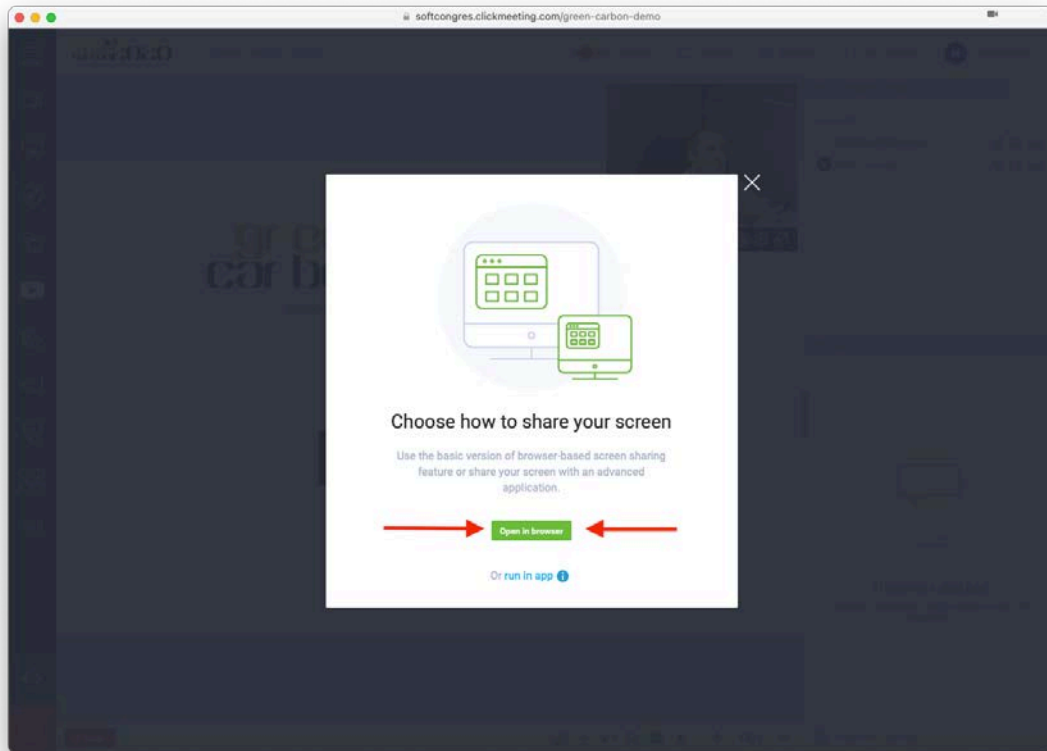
softcongres.clickmeeting.com/green-carbon-demo

Choose how to share your screen

Use the basic version of browser-based screen sharing feature or share your screen with an advanced application.

Open in browser

Or run in app